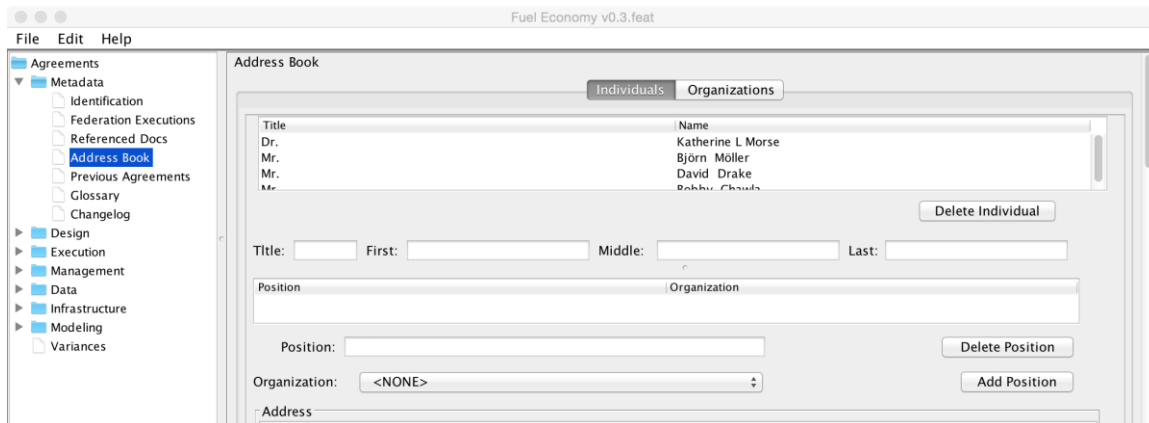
Fuel Economy v0.3.feat

File Edit Help

Agreements
Metadata
Identification
Federation Executions
Referenced Docs
Address Book
Previous Agreements
Glossary
Changelog
Design
Execution
Management
Data
Infrastructure
Modeling
Variances

Address Book

Individuals Organizations

| Title | Name |
|---|---|
| Dr. | Katherine L Morse |
| Mr. | Björn Möller |
| Mr. | David Drake |
| Mr. | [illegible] |

Delete Individual

TItle: First: Middle: Last:

| Position | Organization |
|---|---|

Position:

Delete Position

Organization: <NONE>

Add Position

Address